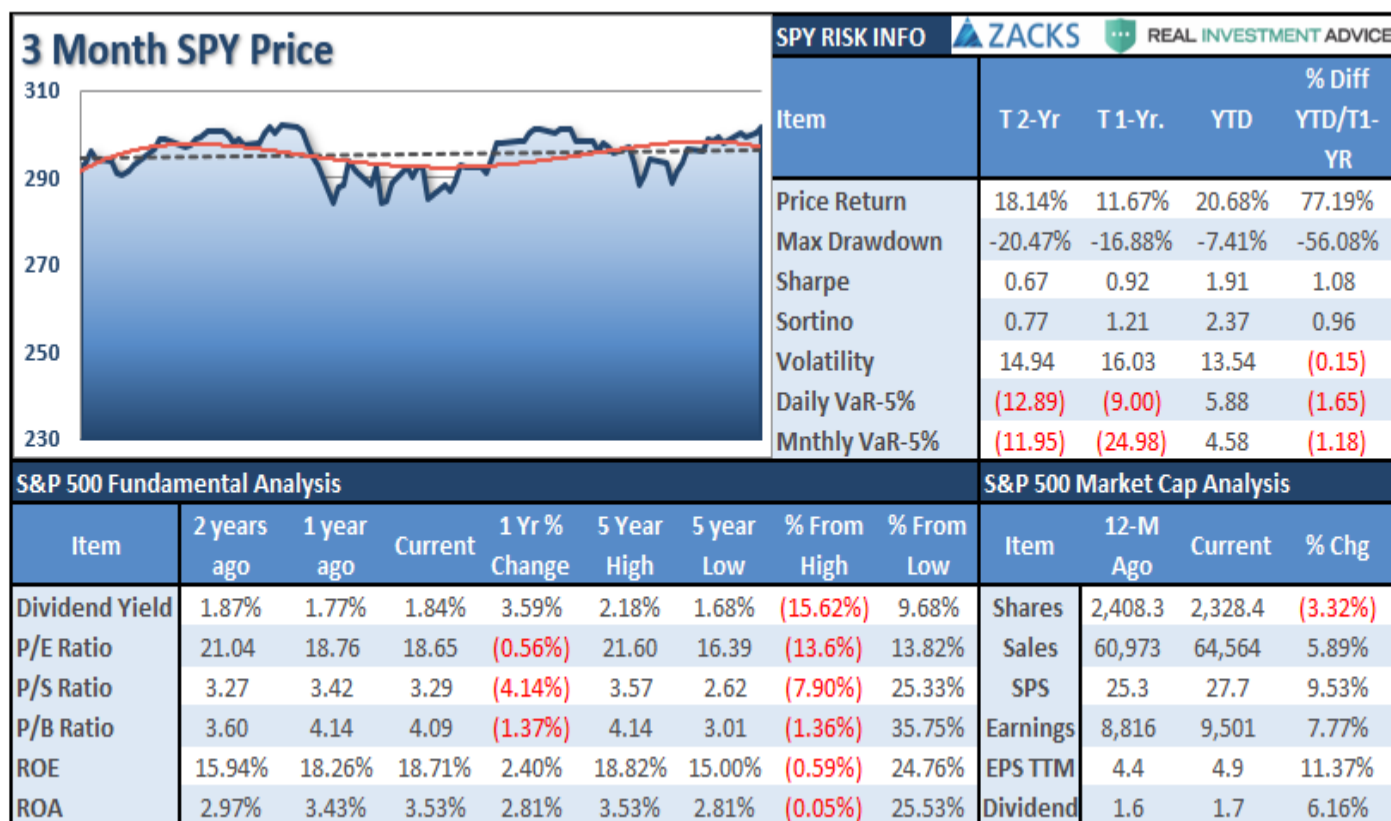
3 Month SPY Price

310
290
270
250
230

SPY RISK INFO ZACKS REAL INVESTMENT ADVICE

| Item | T 2-Yr | T 1-Yr. | YTD | % Diff YTD/T1-YR |
|---|---|---|---|---|
| Price Return | 18.14% | 11.67% | 20.68% | 77.19% |
| Max Drawdown | -20.47% | -16.88% | -7.41% | -56.08% |
| Sharpe | 0.67 | 0.92 | 1.91 | 1.08 |
| Sortino | 0.77 | 1.21 | 2.37 | 0.96 |
| Volatility | 14.94 | 16.03 | 13.54 | (0.15) |
| Daily VaR-5% | (12.89) | (9.00) | 5.88 | (1.65) |
| Mnthly VaR-5% | (11.95) | (24.98) | 4.58 | (1.18) |

S&P 500 Fundamental Analysis

| Item | 2 years ago | 1 year ago | Current | 1 Yr % Change | 5 Year High | 5 year Low | % From High | % From Low |
|---|---|---|---|---|---|---|---|---|
| Dividend Yield | 1.87% | 1.77% | 1.84% | 3.59% | 2.18% | 1.68% | (15.62%) | 9.68% |
| P/E Ratio | 21.04 | 18.76 | 18.65 | (0.56%) | 21.60 | 16.39 | (13.6%) | 13.82% |
| P/S Ratio | 3.27 | 3.42 | 3.29 | (4.14%) | 3.57 | 2.62 | (7.90%) | 25.33% |
| P/B Ratio | 3.60 | 4.14 | 4.09 | (1.37%) | 4.14 | 3.01 | (1.36%) | 35.75% |
| ROE | 15.94% | 18.26% | 18.71% | 2.40% | 18.82% | 15.00% | (0.59%) | 24.76% |
| ROA | 2.97% | 3.43% | 3.53% | 2.81% | 3.53% | 2.81% | (0.05%) | 25.53% |

S&P 500 Market Cap Analysis

| Item | 12-M Ago | Current | % Chg |
|---|---|---|---|
| Shares | 2,408.3 | 2,328.4 | (3.32%) |
| Sales | 60,973 | 64,564 | 5.89% |
| SPS | 25.3 | 27.7 | 9.53% |
| Earnings | 8,816 | 9,501 | 7.77% |
| EPS TTM | 4.4 | 4.9 | 11.37% |
| Dividend | 1.6 | 1.7 | 6.16% |